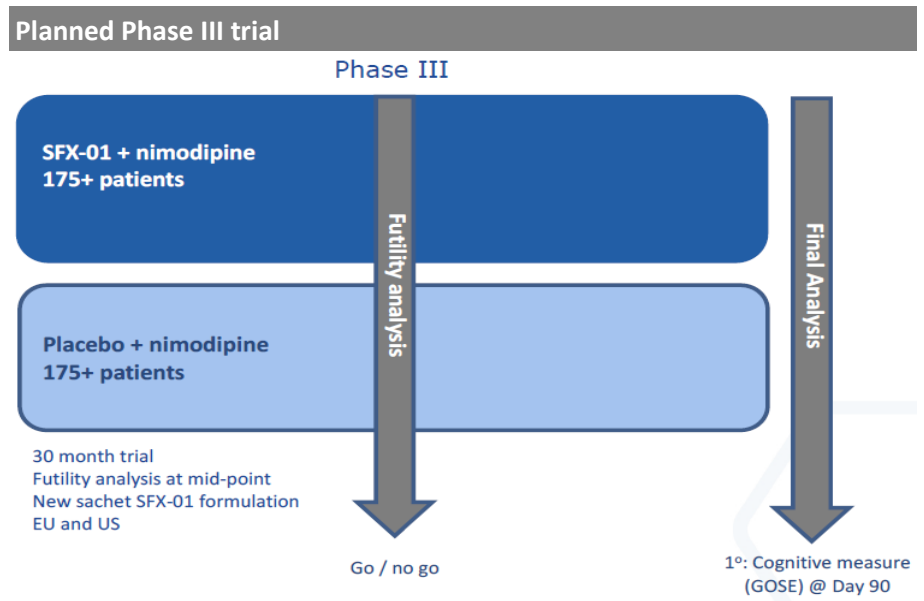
Planned Phase III trial

Phase III

SFX-01 + nimodipine
175+ patients

Placebo + nimodipine
175+ patients

Futility analysis

Final Analysis

30 month trial
Futility analysis at mid-point
New sachet SFX-01 formulation
EU and US

Go / no go

1°: Cognitive measure (GOSE) @ Day 90